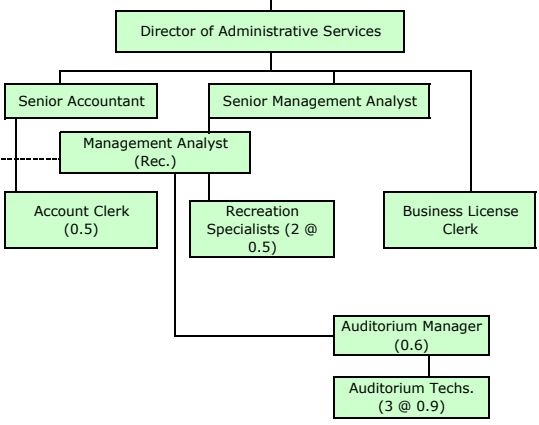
Director of Administrative Services

Senior Accountant

Senior Management Analyst

Management Analyst (Rec.)

Account Clerk (0.5)

Recreation Specialists (2 @ 0.5)

Business License Clerk

Auditorium Manager (0.6)

Auditorium Techs. (3 @ 0.9)